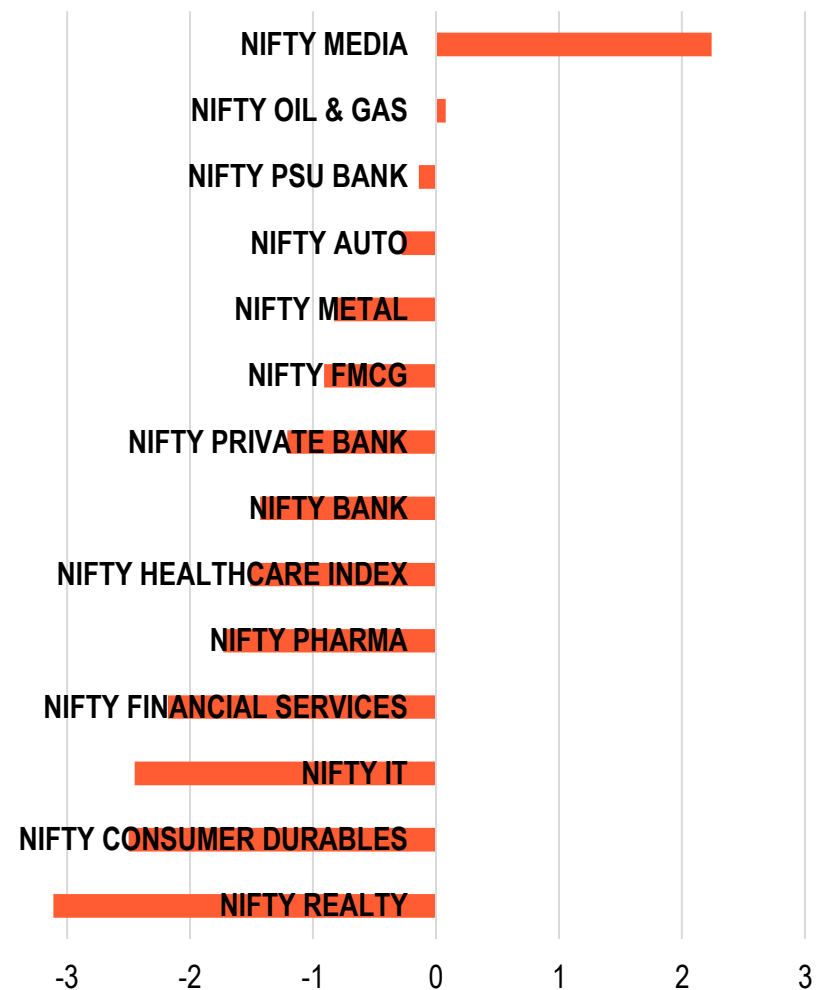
NIFTY MEDIA
NIFTY OIL & GAS
NIFTY PSU BANK
NIFTY AUTO
NIFTY METAL
NIFTY FMCG
NIFTY PRIVATE BANK
NIFTY BANK
NIFTY HEALTHCARE INDEX
NIFTY PHARMA
NIFTY FINANCIAL SERVICES
NIFTY IT
NIFTY CONSUMER DURABLES
NIFTY REALTY

-3 -2 -1 0 1 2 3